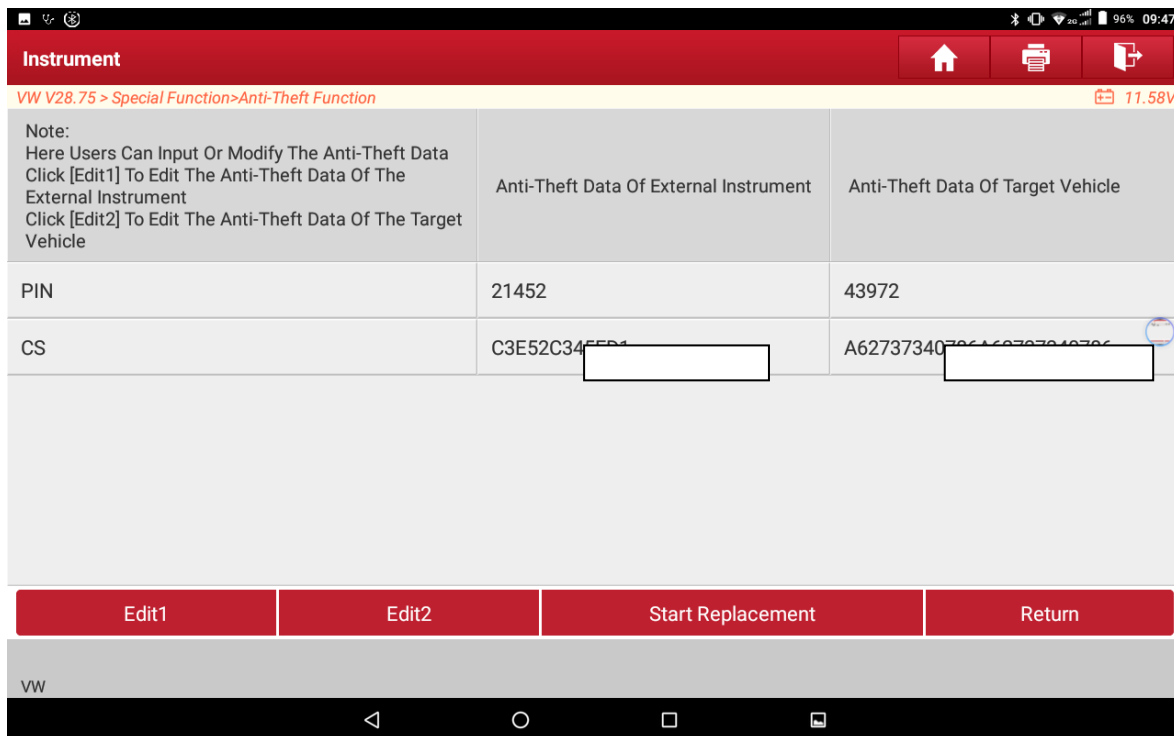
96% 09:47

Instrument

VW V28.75 > Special Function>Anti-Theft Function

11.58V

| Note: Here Users Can Input Or Modify The Anti-Theft Data Click [Edit1] To Edit The Anti-Theft Data Of The External Instrument Click [Edit2] To Edit The Anti-Theft Data Of The Target Vehicle | Anti-Theft Data Of External Instrument | Anti-Theft Data Of Target Vehicle |
|---|---|---|
| PIN | 21452 | 43972 |
| CS | C3E52C34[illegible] | A62737340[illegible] |

Edit1

Edit2

Start Replacement

Return

VW